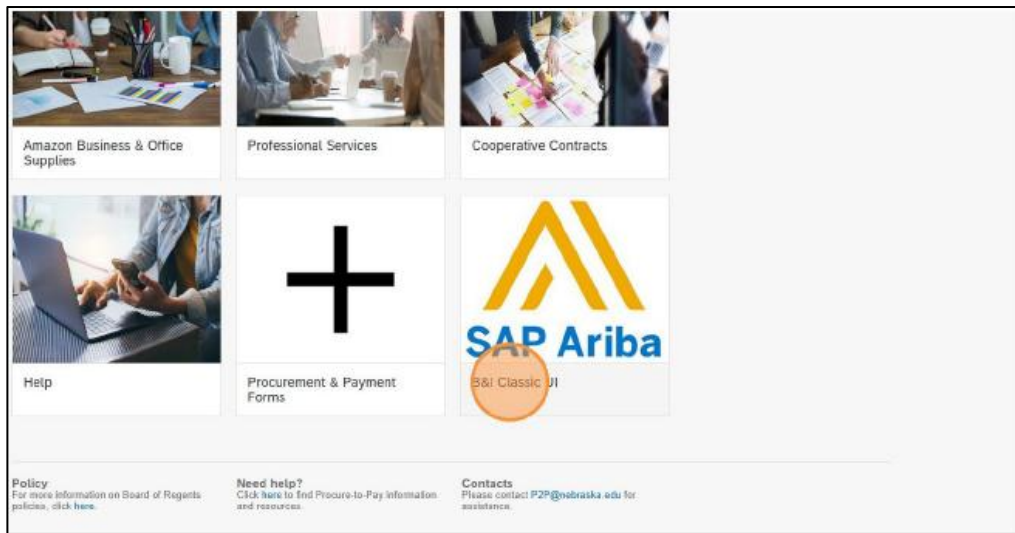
Amazon Business & Office Supplies

Professional Services

Cooperative Contracts

Help

Procurement & Payment Forms

SAP Ariba

B&I Classic UI

Policy
For more information on Board of Regents policies, click here.

Need help?
Click here to find Procure-to-Pay information and resources.

Contacts
Please contact P2P@nebraska.edu for assistance.